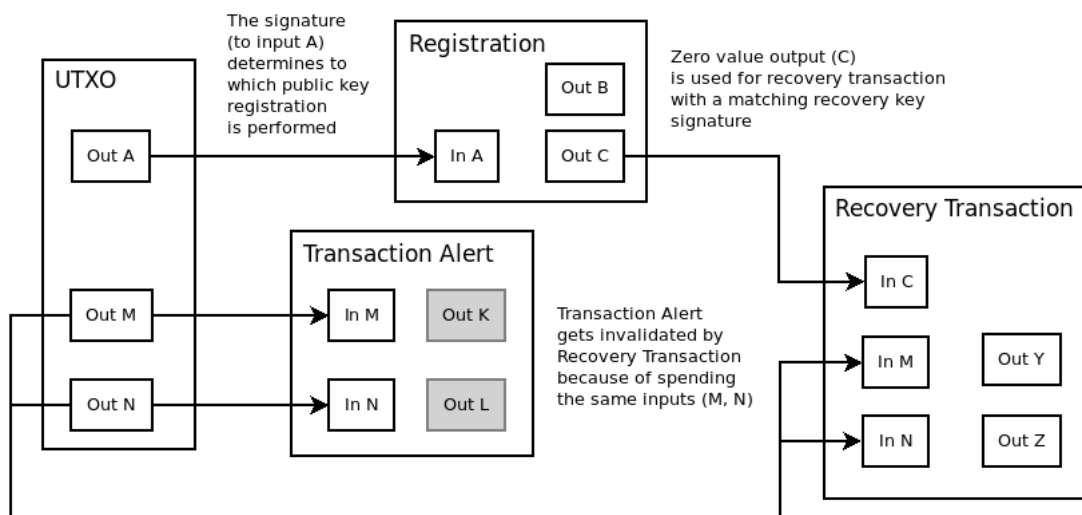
UTXO

Out A

Out M

Out N

The signature (to input A) determines to which public key registration is performed

Registration

Out B

In A

Out C

Zero value output (C) is used for recovery transaction with a matching recovery key signature

Transaction Alert

In M

Out K

In N

Out L

Transaction Alert gets invalidated by Recovery Transaction because of spending the same inputs (M, N)

Recovery Transaction

In C

In M

Out Y

In N

Out Z